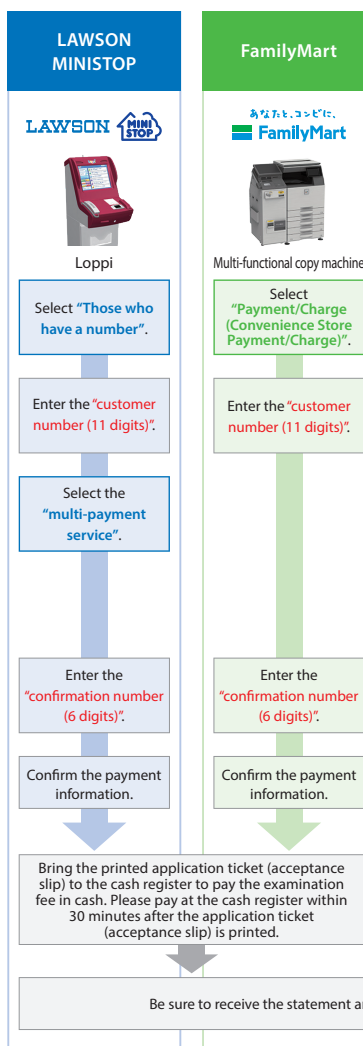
LAWSON MINISTOP

LAWSON MINI STOP

Loppi

Select "Those who have a number".

Enter the "customer number (11 digits)".

Select the "multi-payment service".

Enter the "confirmation number (6 digits)".

Confirm the payment information.

FamilyMart

あなたと、コンビに、
FamilyMart

Multi-functional copy machine

Select "Payment/Charge (Convenience Store Payment/Charge)".

Enter the "customer number (11 digits)".

Enter the "confirmation number (6 digits)".

Confirm the payment information.

Bring the printed application ticket (acceptance slip) to the cash register to pay the examination fee in cash. Please pay at the cash register within 30 minutes after the application ticket (acceptance slip) is printed.

Be sure to receive the statement an